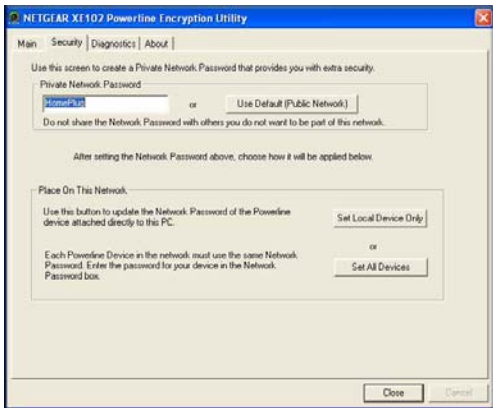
NETGEAR XE102 Powerline Encryption Utility

Main | Security | Diagnostics | About

Use this screen to create a Private Network Password that provides you with extra security.

Private Network Password

HomePlug

or

Use Default (Public Network)

Do not share the Network Password with others you do not want to be part of this network.

After setting the Network Password above, choose how it will be applied below.

Place On This Network

Use this button to update the Network Password of the Powerline device attached directly to this PC.

Set Local Device Only

or

Each Powerline Device in the network must use the same Network Password. Enter the password for your device in the Network Password box.

Set All Devices

Close

Cancel